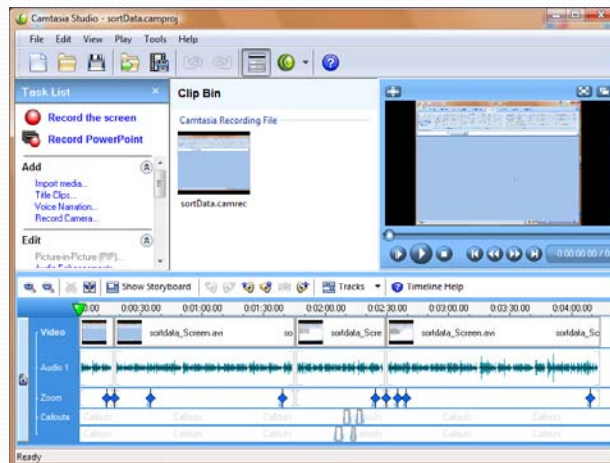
Camtasia Studio - sortData.camproj

File Edit View Play Tools Help

Task List

Record the screen

Record PowerPoint

Add

Import media...
Title Clips...
Voice Narration...
Record Camera...

Edit

Picture-in-Picture (PIP)...

Clip Bin

Camtasia Recording File

sortData.camrec

0:00:00:00 / 0

Show Storyboard

Tracks

Timeline Help

0:00 0:00:30:00 0:01:00:00 0:01:30:00 0:02:00:00 0:02:30:00 0:03:00:00 0:03:30:00 0:04:00:00

Video

sortdata_Screen.avi

so

sortdata_Scre

sortdata_Screen.avi

sortdata_Sc

Audio 1

Zoom

Callouts

Callouts Callouts Callouts Callouts Callouts Callouts Callouts

Callouts Callouts Callouts Callouts Callouts Callouts Callouts

Ready